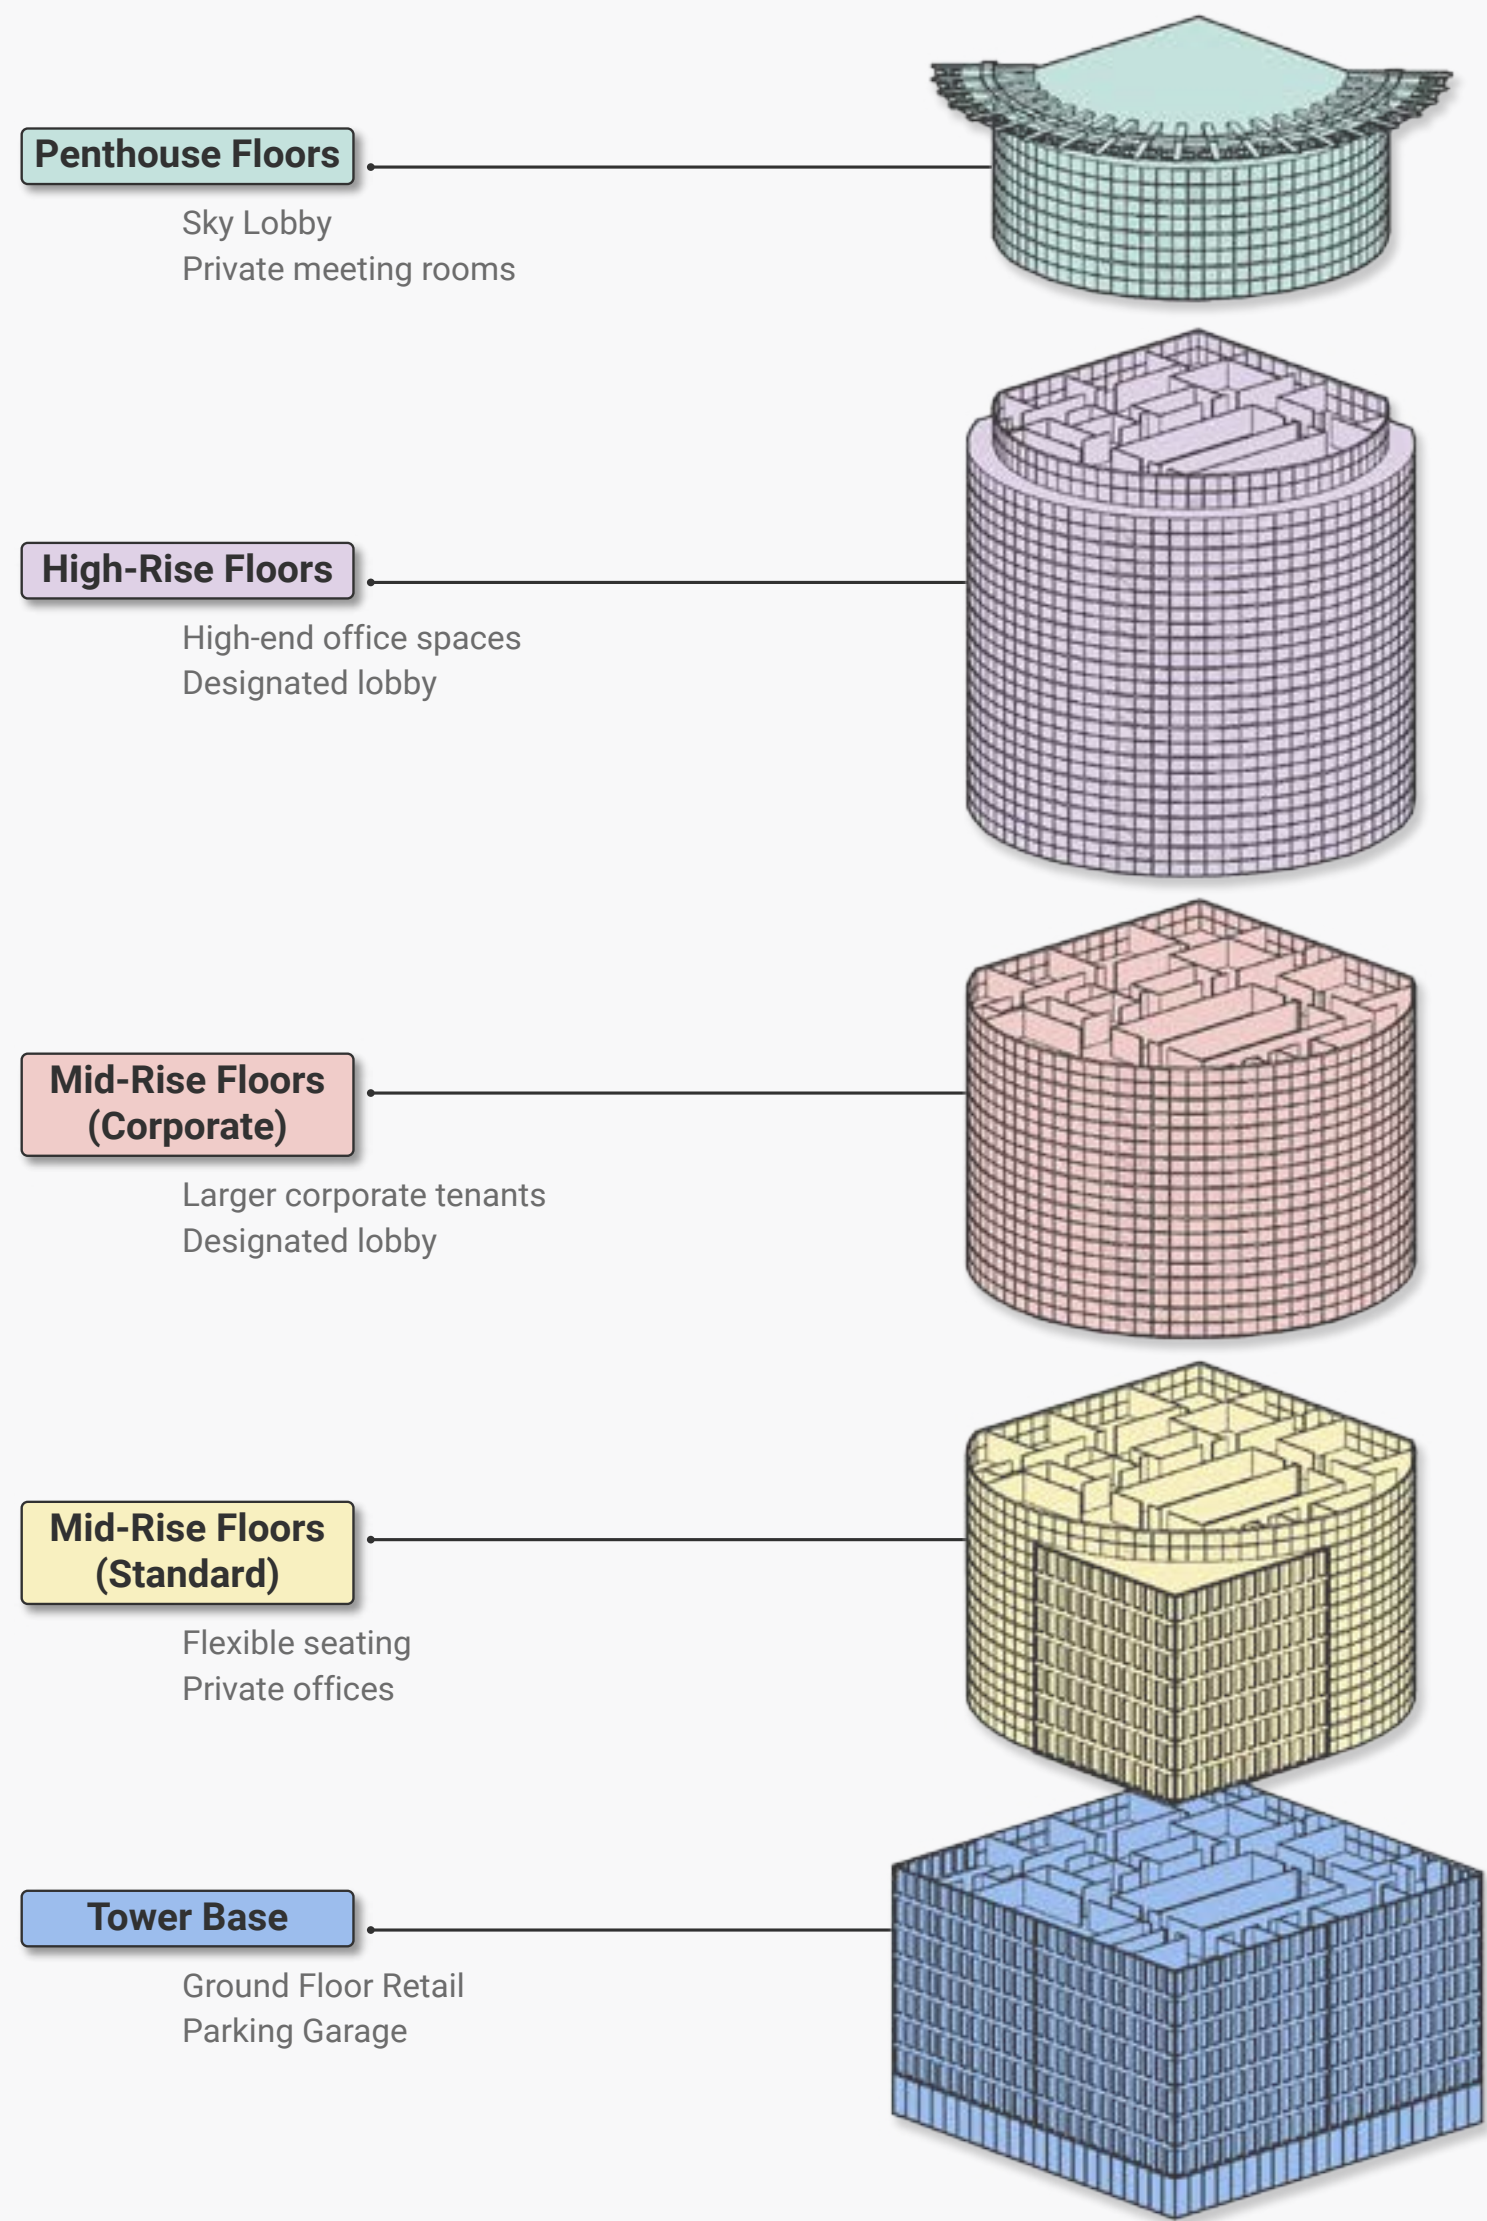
Penthouse Floors

Sky Lobby
Private meeting rooms

High-Rise Floors

High-end office spaces
Designated lobby

Mid-Rise Floors (Corporate)

Larger corporate tenants
Designated lobby

Mid-Rise Floors (Standard)

Flexible seating
Private offices

Tower Base

Ground Floor Retail
Parking Garage